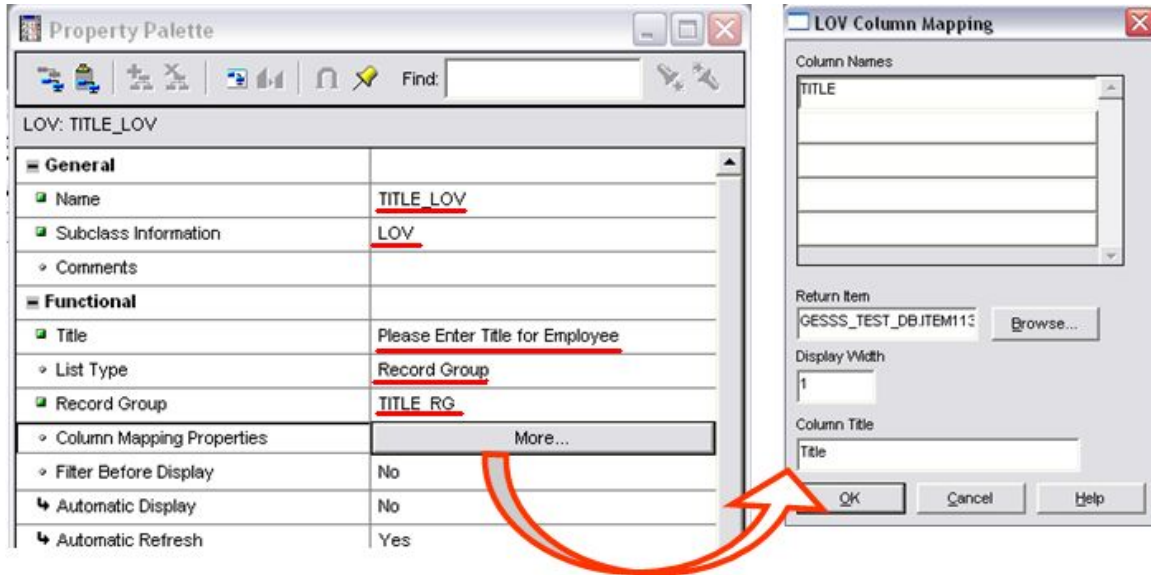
Property Palette

Find:

LOV: TITLE_LOV

| | |
|---|---|
| General | |
| Name | TITLE_LOV |
| Subclass Information | LOV |
| Comments | |
| Functional | |
| Title | Please Enter Title for Employee |
| List Type | Record Group |
| Record Group | TITLE_RG |
| Column Mapping Properties | More... |
| Filter Before Display | No |
| Automatic Display | No |
| Automatic Refresh | Yes |

LOV Column Mapping

Column Names

TITLE

Return Item

GESSS_TEST_DB.ITEM113

Browse...

Display Width

1

Column Title

Title

OK

Cancel

Help